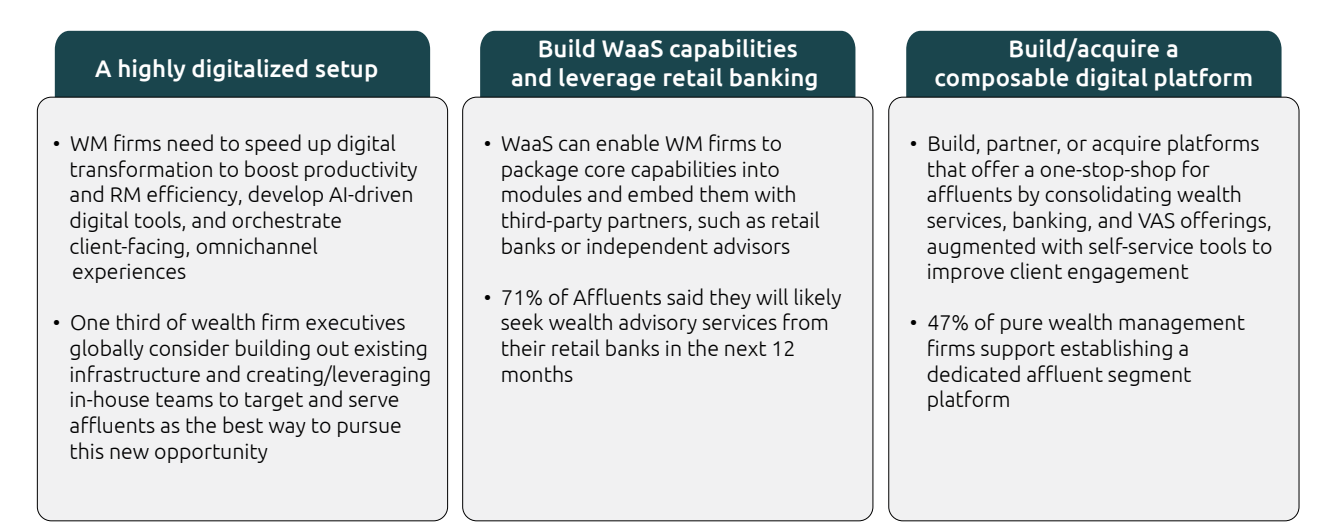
A highly digitalized setup

• WM firms need to speed up digital transformation to boost productivity and RM efficiency, develop AI-driven digital tools, and orchestrate client-facing, omnichannel experiences

• One third of wealth firm executives globally consider building out existing infrastructure and creating/leveraging in-house teams to target and serve affluents as the best way to pursue this new opportunity

Build WaaS capabilities and leverage retail banking

• WaaS can enable WM firms to package core capabilities into modules and embed them with third-party partners, such as retail banks or independent advisors

• 71% of Affluents said they will likely seek wealth advisory services from their retail banks in the next 12 months

Build/acquire a composable digital platform

• Build, partner, or acquire platforms that offer a one-stop-shop for affluents by consolidating wealth services, banking, and VAS offerings, augmented with self-service tools to improve client engagement

• 47% of pure wealth management firms support establishing a dedicated affluent segment platform